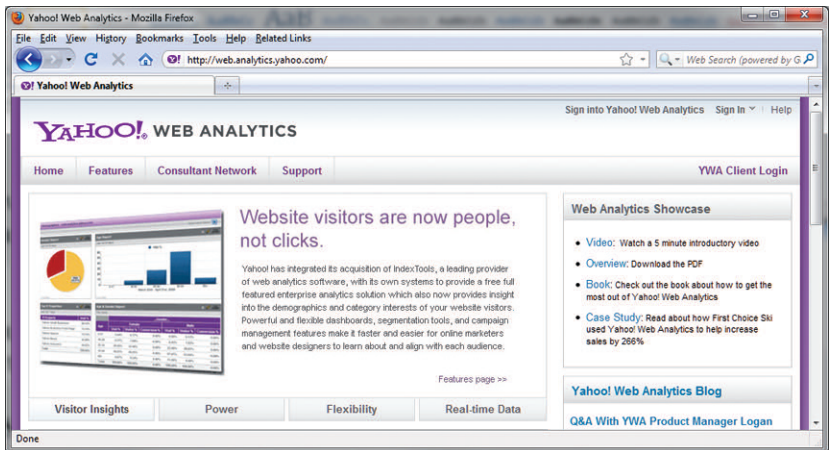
Yahoo! Web Analytics - Mozilla Firefox

File Edit View History Bookmarks Tools Help Related Links

http://web.analytics.yahoo.com/

Web Search (powered by G

Yahoo! Web Analytics

Sign into Yahoo! Web Analytics Sign In Help

YAHOO! WEB ANALYTICS

Home Features Consultant Network Support

YWA Client Login

Website visitors are now people, not clicks.

Yahoo! has integrated its acquisition of IndexTools, a leading provider of web analytics software, with its own systems to provide a free full featured enterprise analytics solution which also now provides insight into the demographics and category interests of your website visitors. Powerful and flexible dashboards, segmentation tools, and campaign management features make it faster and easier for online marketers and website designers to learn about and align with each audience.

Features page >>

Visitor Insights Power Flexibility Real-time Data

Web Analytics Showcase

- Video: Watch a 5 minute introductory video
- Overview: Download the PDF
- Book: Check out the book about how to get the most out of Yahoo! Web Analytics
- Case Study: Read about how First Choice Ski used Yahoo! Web Analytics to help increase sales by 266%

Yahoo! Web Analytics Blog

Q&A With YWA Product Manager Logan

Done